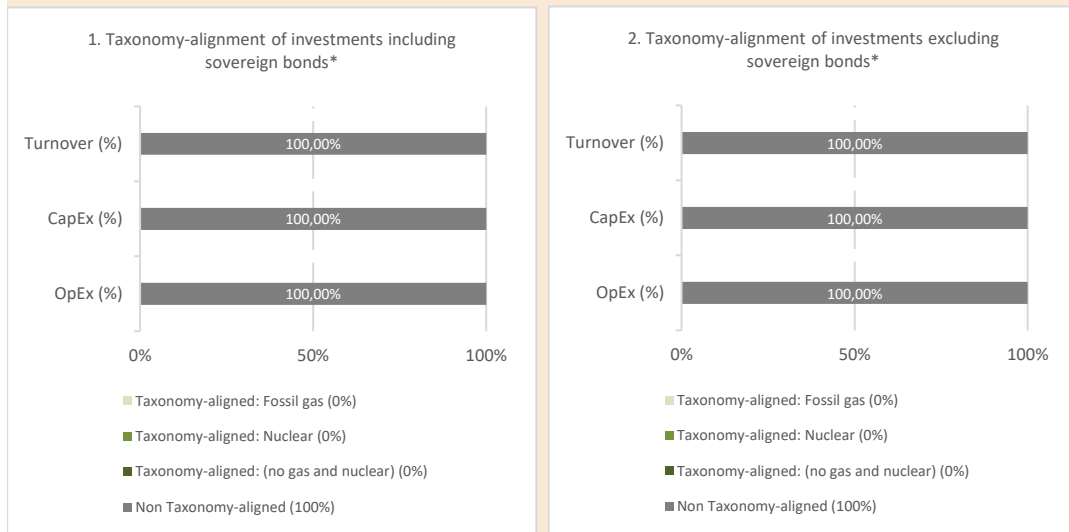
1. Taxonomy-alignment of investments including sovereign bonds*

Turnover (%)
100,00%

CapEx (%)
100,00%

OpEx (%)
100,00%

0%
50%
100%

Taxonomy-aligned: Fossil gas (0%)

Taxonomy-aligned: Nuclear (0%)

Taxonomy-aligned: (no gas and nuclear) (0%)

Non Taxonomy-aligned (100%)

2. Taxonomy-alignment of investments excluding sovereign bonds*

Turnover (%)
100,00%

CapEx (%)
100,00%

OpEx (%)
100,00%

0%
50%
100%

Taxonomy-aligned: Fossil gas (0%)

Taxonomy-aligned: Nuclear (0%)

Taxonomy-aligned: (no gas and nuclear) (0%)

Non Taxonomy-aligned (100%)